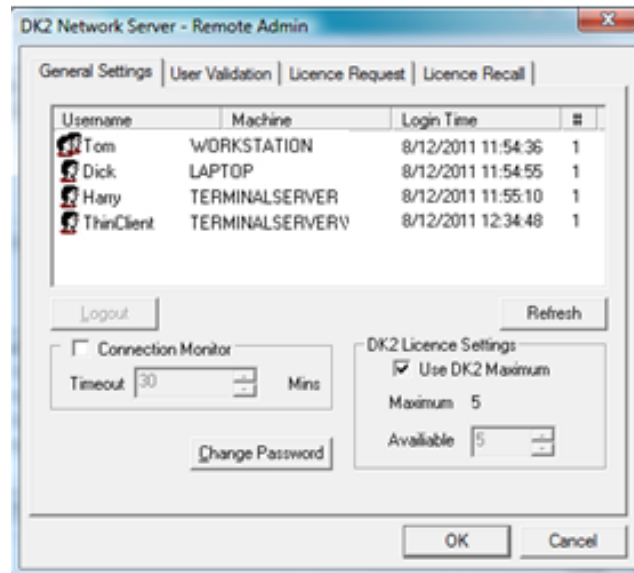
DK2 Network Server - Remote Admin

General Settings | User Validation | Licence Request | Licence Recall

| Username | Machine | Login Time | # |
|---|---|---|---|
| Tom | WORKSTATION | 8/12/2011 11:54:36 | 1 |
| Dick | LAPTOP | 8/12/2011 11:54:55 | 1 |
| Harry | TERMINALSERVER | 8/12/2011 11:55:10 | 1 |
| ThinClient | TERMINALSERVERV | 8/12/2011 12:34:48 | 1 |

Logout

Refresh

Connection Monitor

Timeout 30 Mins

DK2 Licence Settings

Use DK2 Maximum

Maximum 5

Available 5

Change Password

OK

Cancel